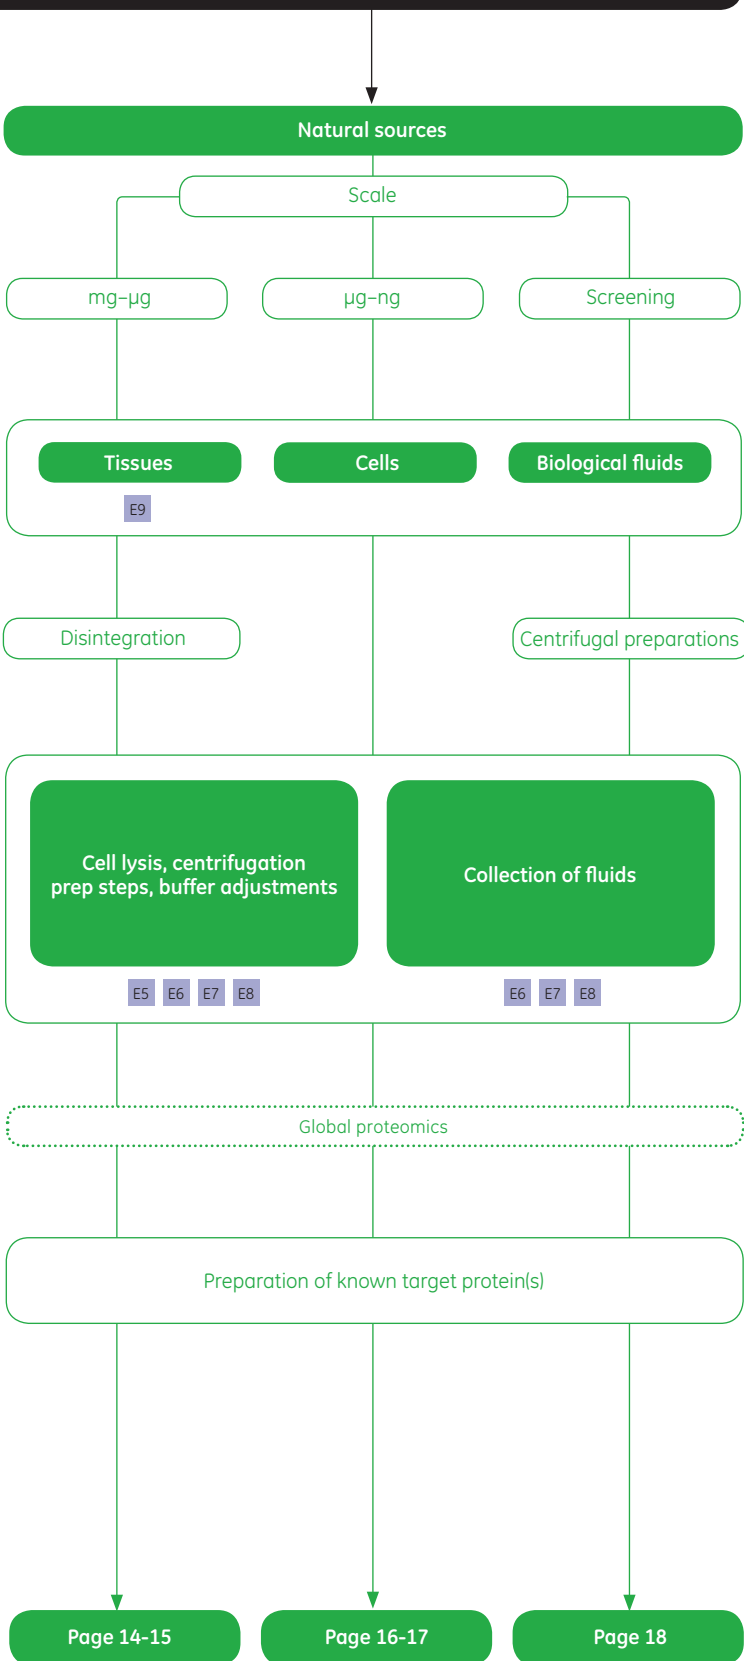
Natural sources

Scale

mg–µg

µg–ng

Screening

Tissues

E9

Cells

Biological fluids

Disintegration

Centrifugal preparations

Cell lysis, centrifugation prep steps, buffer adjustments

E5 E6 E7 E8

Collection of fluids

E6 E7 E8

Global proteomics

Preparation of known target protein(s)

Page 14-15

Page 16-17

Page 18